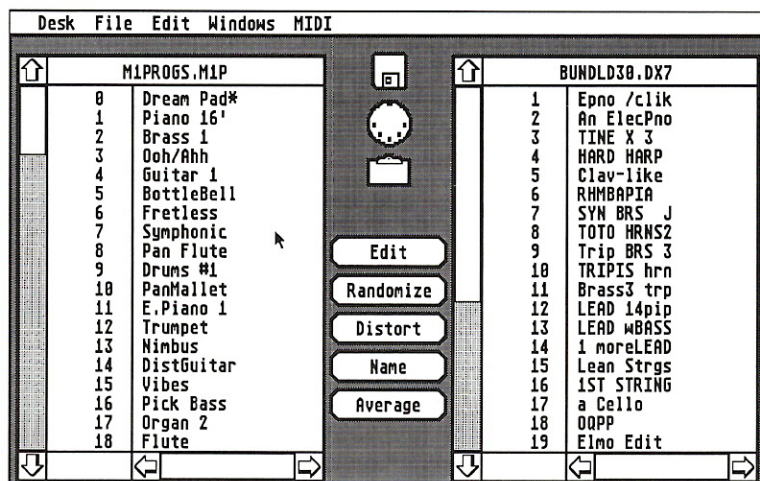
Desk File Edit Windows MIDI

M1PROGS.M1P

| | |
|---|---|
| 0 | Dream Pad* |
| 1 | Piano 16' |
| 2 | Brass 1 |
| 3 | Ooh/Ahh |
| 4 | Guitar 1 |
| 5 | BottleBell |
| 6 | Fretless |
| 7 | Symphonic |
| 8 | Pan Flute |
| 9 | Drums #1 |
| 10 | PanMallet |
| 11 | E.Piano 1 |
| 12 | Trumpet |
| 13 | Nimbus |
| 14 | DistGuitar |
| 15 | Vibes |
| 16 | Pick Bass |
| 17 | Organ 2 |
| 18 | Flute |

Edit

Randomize

Distort

Name

Average

BUNDLD30.DX7

| | |
|---|---|
| 1 | Epno /clik |
| 2 | An ElecPno |
| 3 | TINE X 3 |
| 4 | HARD HARP |
| 5 | Clav-like |
| 6 | RHMBAPIA |
| 7 | SYN BRS J |
| 8 | TOTO HRNS2 |
| 9 | Trip BRS 3 |
| 10 | TRIPIS hrn |
| 11 | Brass3 trp |
| 12 | LEAD 14pip |
| 13 | LEAD wBASS |
| 14 | 1 moreLEAD |
| 15 | Lean Strgs |
| 16 | 1ST STRING |
| 17 | a Cello |
| 18 | OQPP |
| 19 | Elmo Edit |